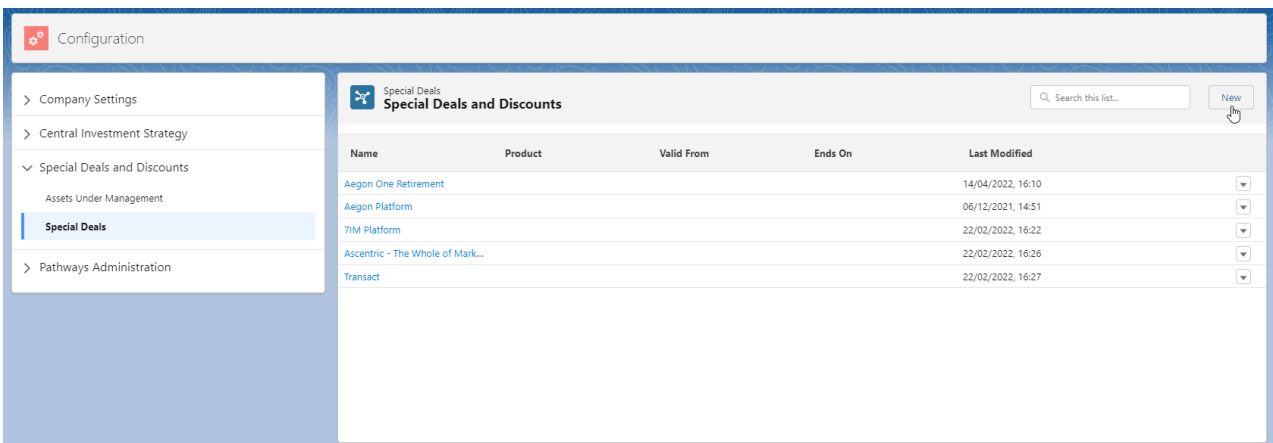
Configuration

> Company Settings
> Central Investment Strategy
Special Deals and Discounts
Assets Under Management
Special Deals
> Pathways Administration

Special Deals
Special Deals and Discounts

Search this list...

New

| Name | Product | Valid From | Ends On | Last Modified |
|---|---|---|---|---|
| Aegon One Retirement | | | | 14/04/2022, 16:10 |
| Aegon Platform | | | | 06/12/2021, 14:51 |
| 7IM Platform | | | | 22/02/2022, 16:22 |
| Ascentric - The Whole of Mark... | | | | 22/02/2022, 16:26 |
| Transact | | | | 22/02/2022, 16:27 |